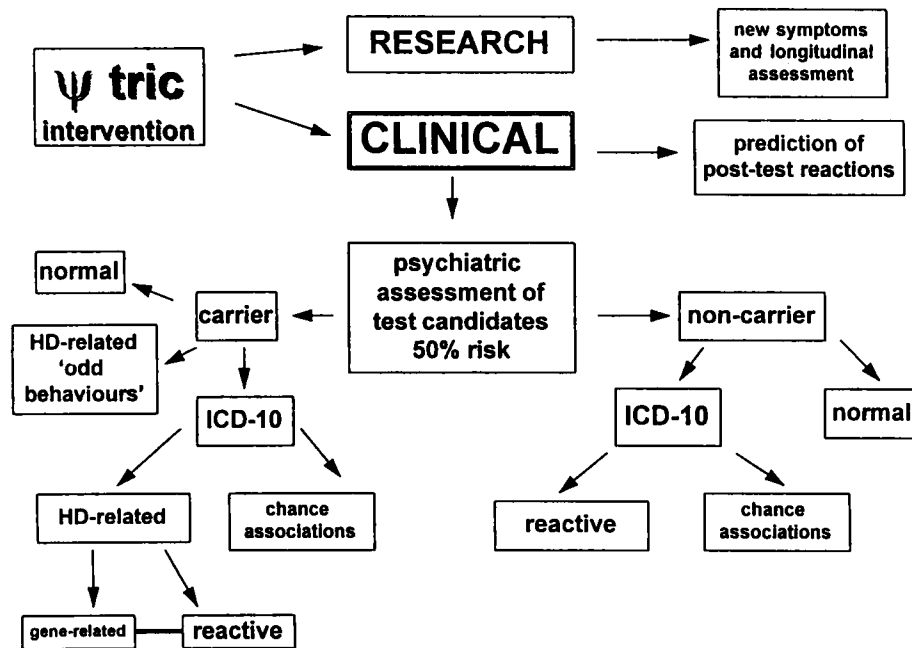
$\psi$ tric intervention

RESEARCH

new symptoms and longitudinal assessment

CLINICAL

prediction of post-test reactions

psychiatric assessment of test candidates 50% risk

carrier

normal

HD-related 'odd behaviours'

ICD-10

HD-related

chance associations

gene-related

reactive

non-carrier

ICD-10

normal

reactive

chance associations